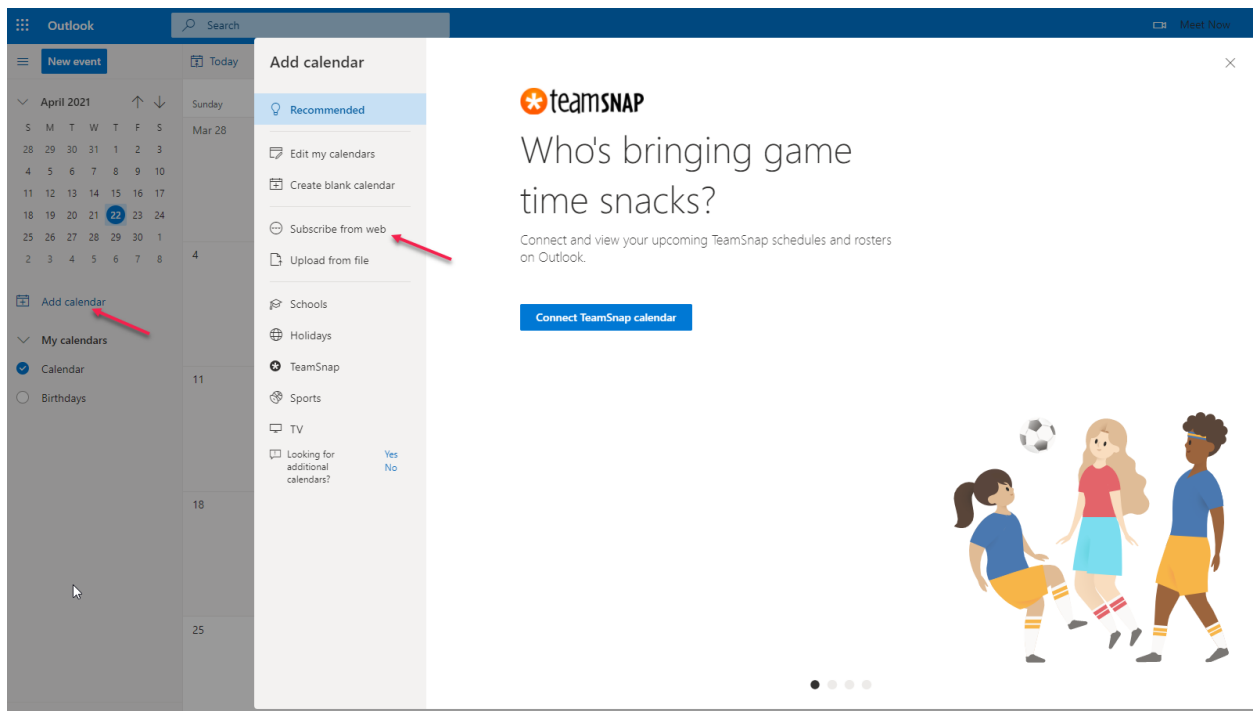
Outlook

Search

Meet Now

New event

Today

April 2021

| S | M | T | W | T | F | S |
|---|---|---|---|---|---|---|
| 28 | 29 | 30 | 31 | 1 | 2 | 3 |
| 4 | 5 | 6 | 7 | 8 | 9 | 10 |
| 11 | 12 | 13 | 14 | 15 | 16 | 17 |
| 18 | 19 | 20 | 21 | 22 | 23 | 24 |
| 25 | 26 | 27 | 28 | 29 | 30 | 1 |
| 2 | 3 | 4 | 5 | 6 | 7 | 8 |

Add calendar

My calendars

Calendar

Birthdays

Sunday

Mar 28

4

11

18

25

Add calendar

Recommended

Edit my calendars

Create blank calendar

Subscribe from web

Upload from file

Schools

Holidays

TeamSnap

Sports

TV

Looking for additional calendars?

Yes

No

teamSNAP

Who's bringing game time snacks?

Connect and view your upcoming TeamSnap schedules and rosters on Outlook.

Connect TeamSnap calendar